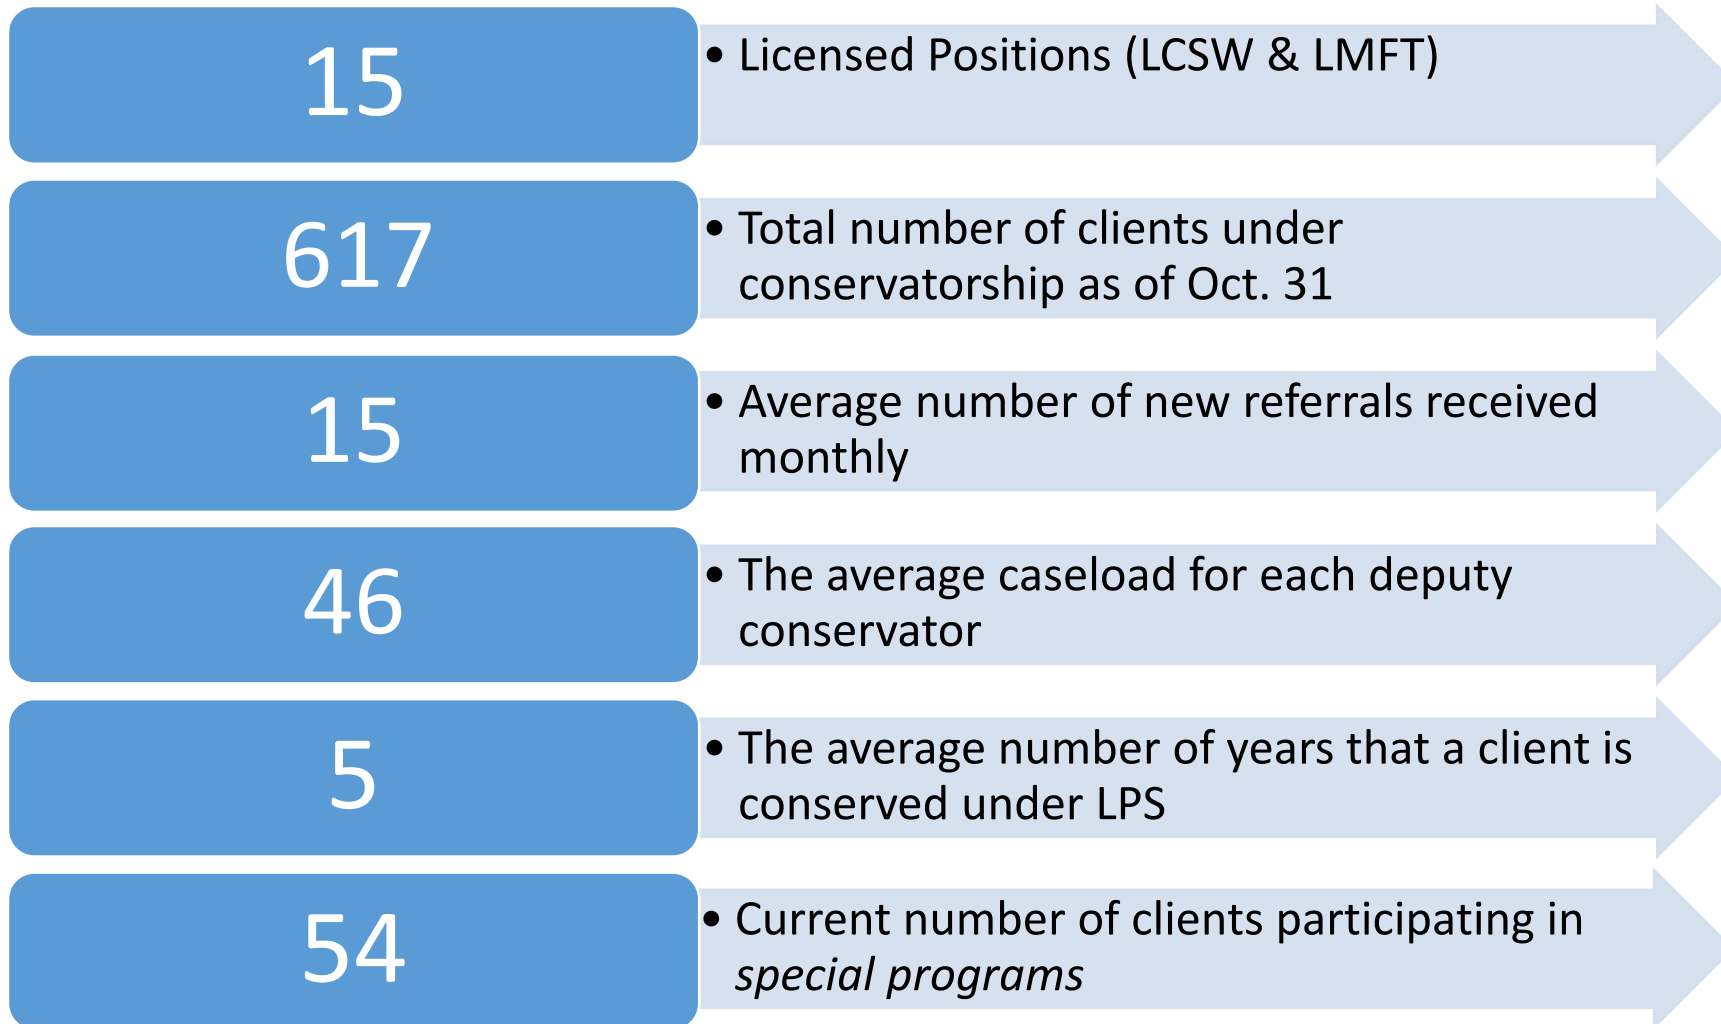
15

• Licensed Positions (LCSW & LMFT)

617

• Total number of clients under conservatorship as of Oct. 31

15

• Average number of new referrals received monthly

46

• The average caseload for each deputy conservator

5

• The average number of years that a client is conserved under LPS

54

• Current number of clients participating in *special programs*